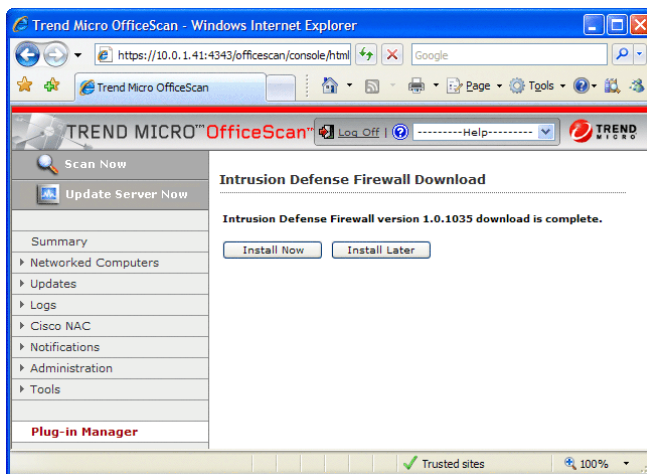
Trend Micro OfficeScan - Windows Internet Explorer

https://10.0.1.41:4343/officescan/console/html

Google

Trend Micro OfficeScan

Page ▾ Tools ▾

TREND MICRO™ OfficeScan™ Log Off ---------Help---------

TREND MICRO

Scan Now

Update Server Now

Summary

Networked Computers

Updates

Logs

Cisco NAC

Notifications

Administration

Tools

Plug-in Manager

Intrusion Defense Firewall Download

Intrusion Defense Firewall version 1.0.1035 download is complete.

Install Now

Install Later

Trusted sites

100%